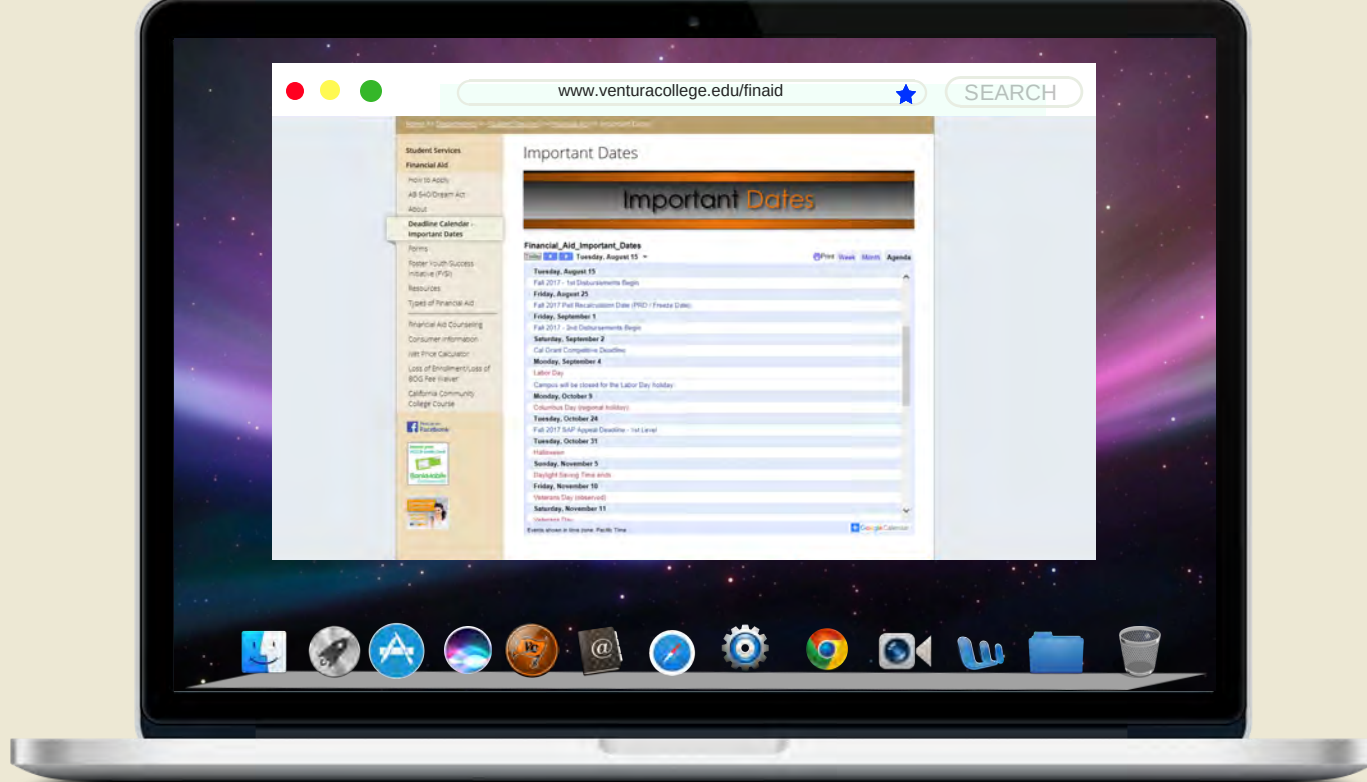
www.venturacollege.edu/finaid

SEARCH

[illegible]

Student Services
Financial Aid
How to Apply
AB 540/Dream Act
About
Deadline Calendar - Important Dates
Forms
Foster Youth Success Initiative (FYSI)
Resources
Types of Financial Aid
Financial Aid Counseling
Consumer Information
Net Price Calculator
Loss of Enrollment/Loss of BOG Fee Waiver
California Community College Course

Find us on Facebook

Important Dates

Important Dates

Financial_Aid_Important_Dates
Today Tuesday, August 15
Print Week Month Agenda

Tuesday, August 15
Fall 2017 - 1st Disbursements Begin
Friday, August 25
Fall 2017 Pell Recalculation Date (PRD / Freeze Date)
Friday, September 1
Fall 2017 - 2nd Disbursements Begin
Saturday, September 2
Cal Grant Competitive Deadline
Monday, September 4
Labor Day
Campus will be closed for the Labor Day holiday
Monday, October 9
Columbus Day (regional holiday)
Tuesday, October 24
Fall 2017 SAP Appeal Deadline - 1st Level
Tuesday, October 31
Halloween
Sunday, November 5
Daylight Saving Time ends
Friday, November 10
Veterans Day (observed)
Saturday, November 11
Veterans Day
Events shown in time zone: Pacific Time
Google Calendar